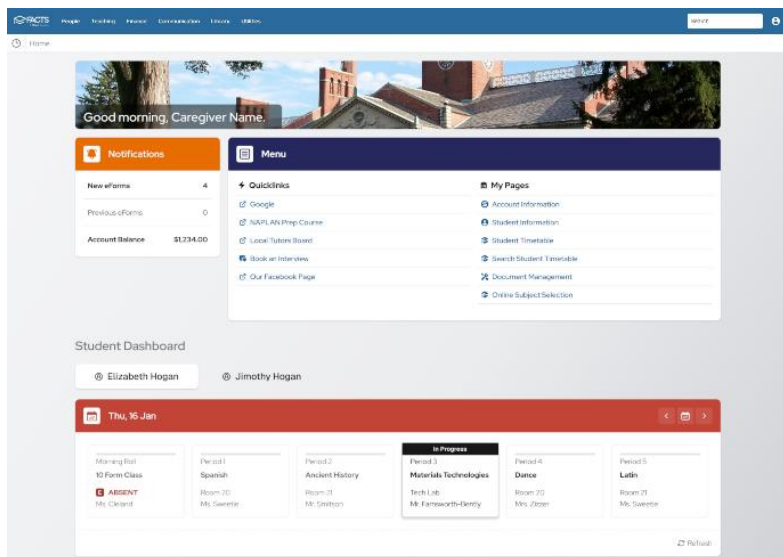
FACTS People Teaching Finance Communication Library Utilities

Home

Good morning, Caregiver Name.

Notifications

| New eForms | 4 |
|---|---|
| Previous eForms | 0 |
| Account Balance | $1,234.00 |

Menu

Quicklinks
Google
NAPLAN Prep Course
Local Tutors Board
Book an Interview
Our Facebook Page

My Pages
Account Information
Student Information
Student Timetable
Search Student Timetable
Document Management
Online Subject Selection

Student Dashboard

Elizabeth Hogan
Jimothy Hogan

Thu, 16 Jan

Morning Roll
10 Form Class
ABSENT
Ms. Cleand

Period 1
Spanish
Room 20
Ms. Sweete

Period 2
Ancient History
Room 21
Mr. Smithson

In Progress
Period 3
Materials Technologies
Tech Lab
Mr. Farnsworth-Bently

Period 4
Dance
Room 20
Mrs. Zitzer

Period 5
Latin
Room 21
Ms. Sweete

Refresh